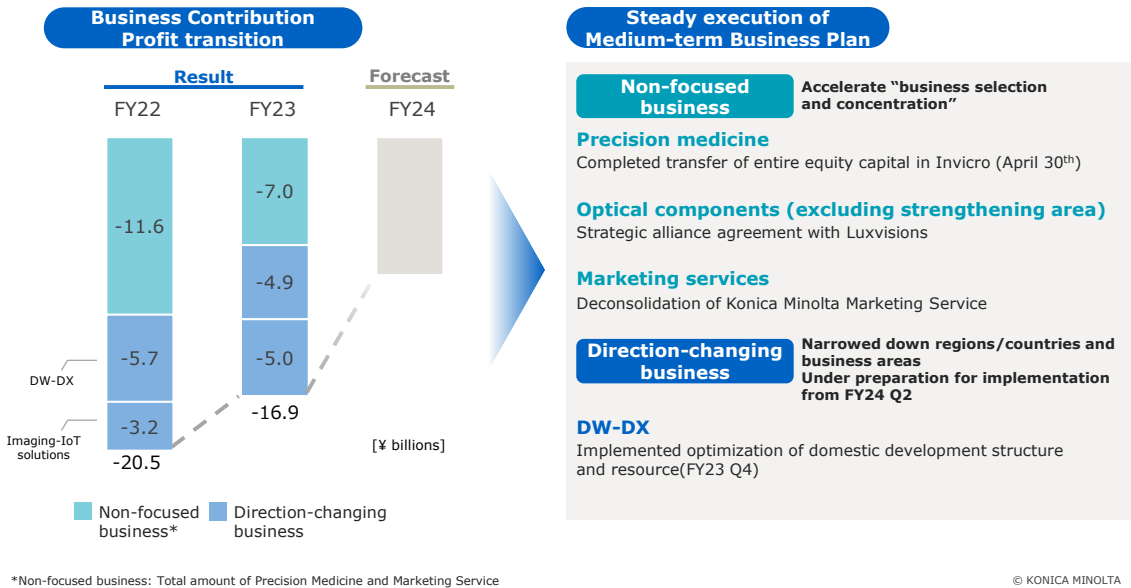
Business Contribution Profit transition

Result

Forecast

FY22

FY23

FY24

-11.6

-5.7

-3.2

-20.5

-7.0

-4.9

-5.0

-16.9

DW-DX

Imaging-IoT solutions

[¥ billions]

Non-focused business*

Direction-changing business

Steady execution of Medium-term Business Plan

Non-focused business

Accelerate “business selection and concentration”

Precision medicine

Completed transfer of entire equity capital in Invicro (April 30$^{th}$)

Optical components (excluding strengthening area)

Strategic alliance agreement with Luxvisions

Marketing services

Deconsolidation of Konica Minolta Marketing Service

Direction-changing business

Narrowed down regions/countries and business areas
Under preparation for implementation from FY24 Q2

DW-DX

Implemented optimization of domestic development structure and resource(FY23 Q4)

*Non-focused business: Total amount of Precision Medicine and Marketing Service

© KONICA MINOLTA